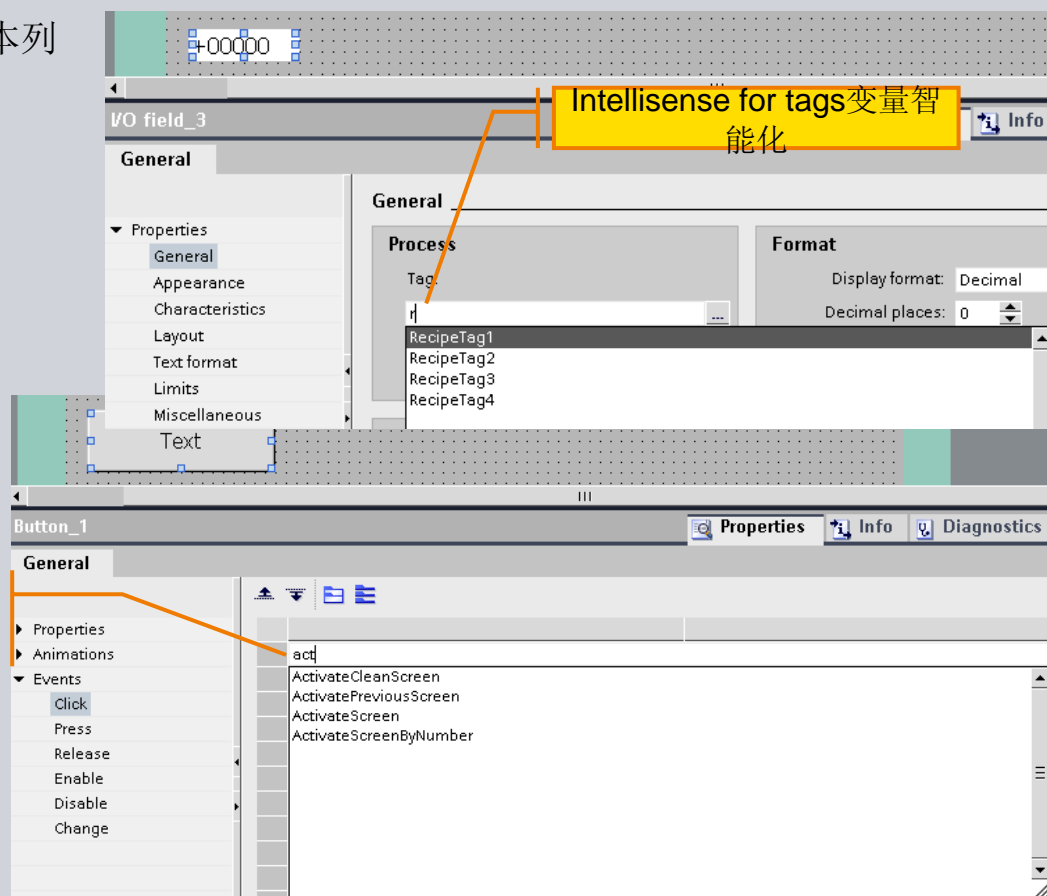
本列

+00000

I/O field_3

Intellisense for tags变量智能化

Info

General

Properties
General
Appearance
Characteristics
Layout
Text format
Limits
Miscellaneous

General

Process
Tag:
r
RecipeTag1
RecipeTag2
RecipeTag3
RecipeTag4

Format
Display format: Decimal
Decimal places: 0

Text

Button_1

Properties Info Diagnostics

General

Properties
Animations
Events
Click
Press
Release
Enable
Disable
Change

act
ActivateCleanScreen
ActivatePreviousScreen
ActivateScreen
ActivateScreenByNumber